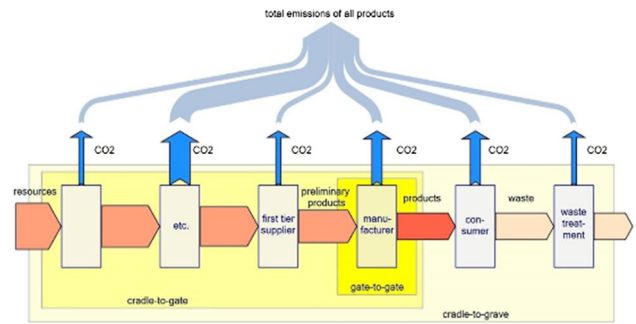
total emissions of all products

CO2
CO2
CO2
CO2
CO2
CO2

resources
etc.
first tier supplier
preliminary products
manufacturer
products
consumer
waste
waste treatment

gate-to-gate
cradle-to-gate
cradle-to-grave